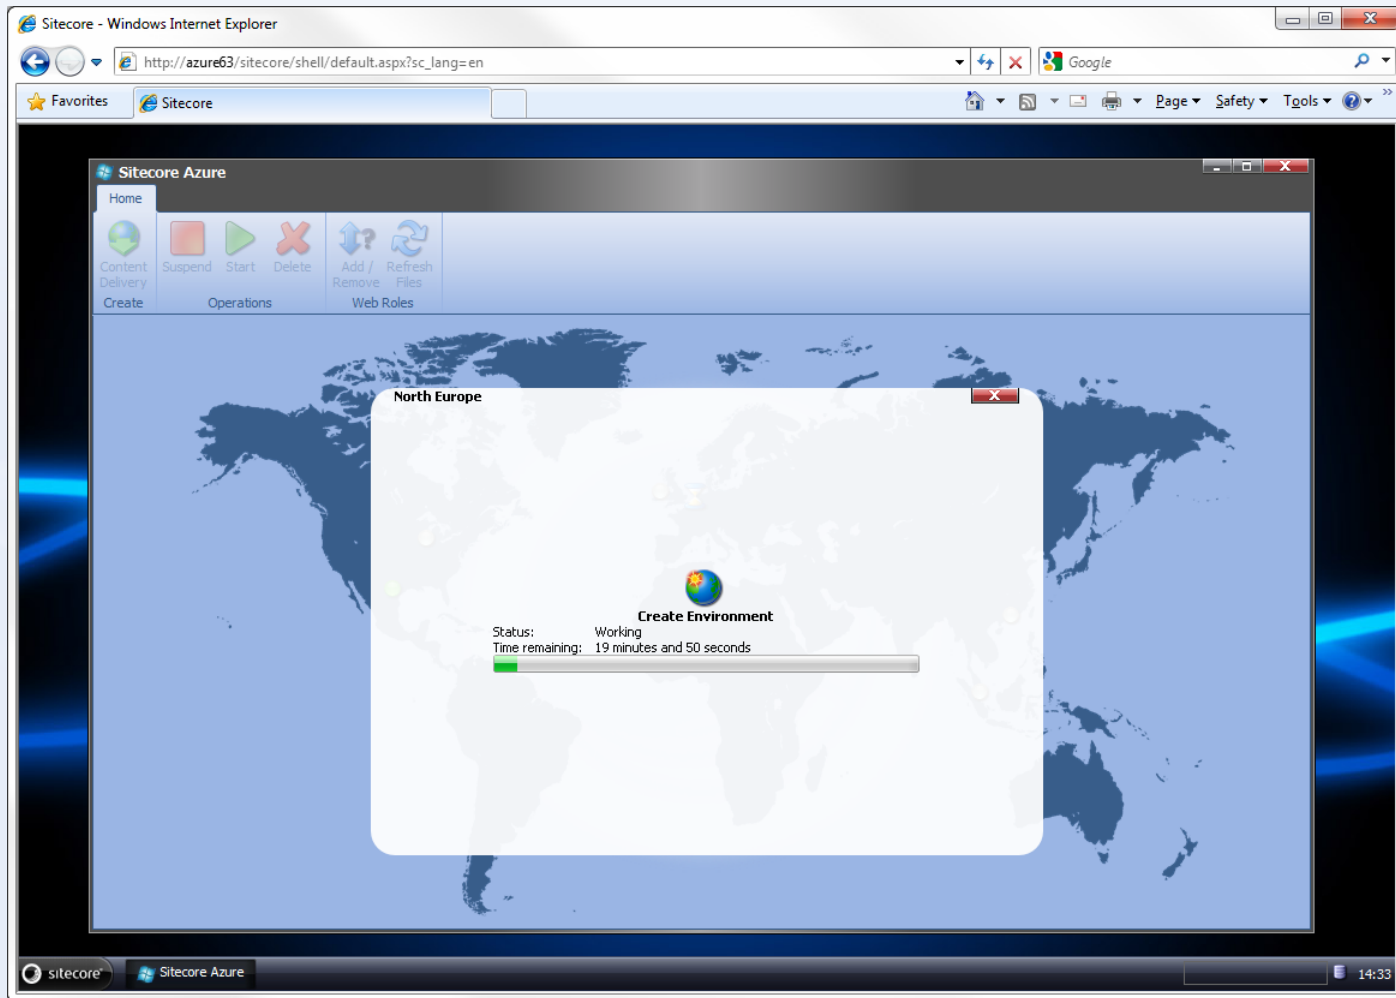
Sitecore - Windows Internet Explorer

http://azure63/sitecore/shell/default.aspx?sc_lang=en

Google

Favorites

Sitecore

Page ▾ Safety ▾ Tools ▾

Sitecore Azure

Home

Content Delivery

Create

Suspend

Start

Delete

Operations

Add / Remove

Refresh Files

Web Roles

North Europe

Create Environment

Status: Working

Time remaining: 19 minutes and 50 seconds

sitecore

Sitecore Azure

14:33